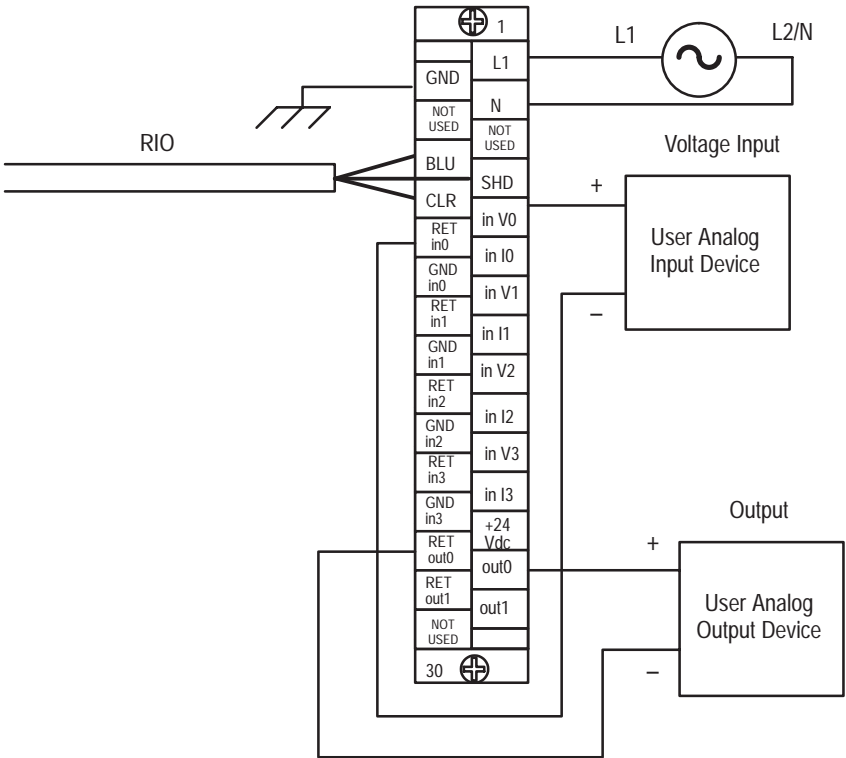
1
L1
L2/N
L1
GND
N
NOT USED
NOT USED
RIO
Voltage Input
BLU
SHD
+
CLR
in V0
RET in0
User Analog Input Device
in I0
GND in0
in V1
RET in1
–
in I1
GND in1
in V2
RET in2
in I2
GND in2
in V3
RET in3
in I3
GND in3
Output
+24 Vdc
RET out0
+
out0
RET out1
User Analog Output Device
out1
NOT USED
30
–